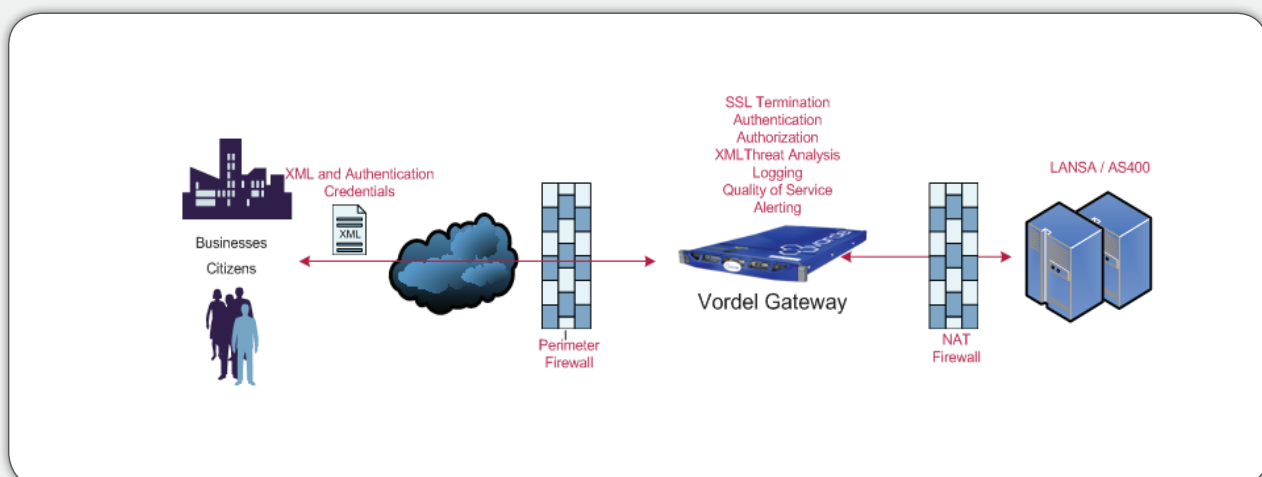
SSL Termination
Authentication
Authorization
XMLThreat Analysis
Logging
Quality of Service
Alerting

XML and Authentication
Credentials

XML

Businesses

Citizens

Perimeter
Firewall

Vordel Gateway

LANSA / AS400

NAT
Firewall